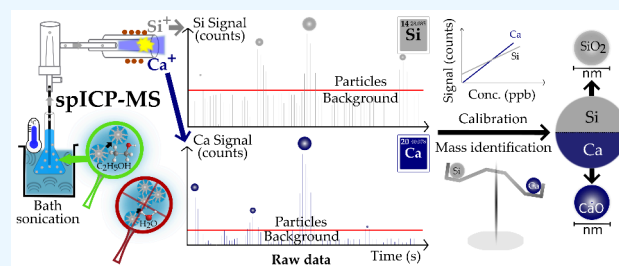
$Si^+$

$Ca^+$

spICP-MS

Si Signal (counts)

14 Si

Particles

Background

Ca Signal (counts)

20 Ca

Particles

Background

Raw data

Time (s)

Signal (counts)

Ca

Si

Conc. (ppb)

Calibration

Mass identification

Si

Ca

$SiO_2$

nm

Si

Ca

CaO

nm

Bath sonication

$C_2H_5OH$

$H_2O$